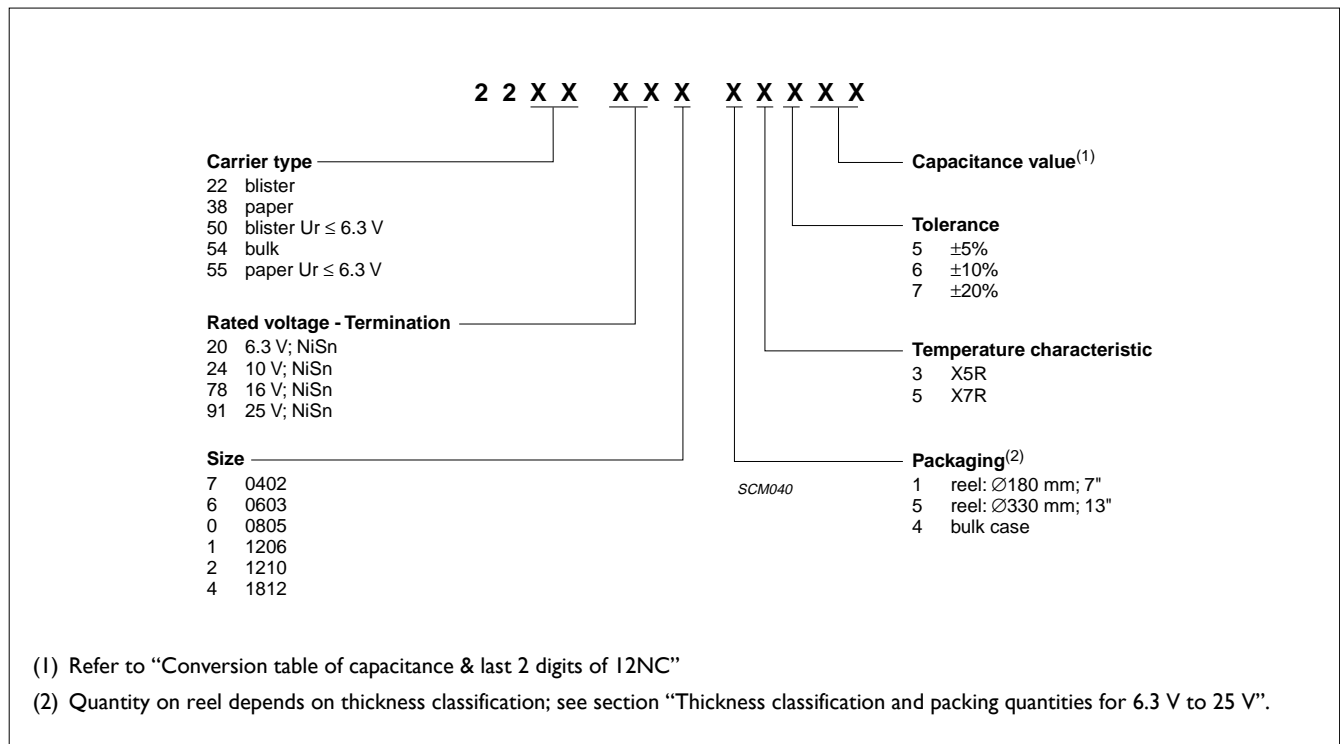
2 2 X X X X X X X X X X

Carrier type
22 blister
38 paper
50 blister Ur $\leq$ 6.3 V
54 bulk
55 paper Ur $\leq$ 6.3 V

Rated voltage - Termination
20 6.3 V; NiSn
24 10 V; NiSn
78 16 V; NiSn
91 25 V; NiSn

Size
7 0402
6 0603
0 0805
1 1206
2 1210
4 1812

Capacitance value$^{(1)}$

Tolerance
5 $\pm$5%
6 $\pm$10%
7 $\pm$20%

Temperature characteristic
3 X5R
5 X7R

Packaging$^{(2)}$
1 reel: $\varnothing$180 mm; 7"
5 reel: $\varnothing$330 mm; 13"
4 bulk case

SCM040

(1) Refer to "Conversion table of capacitance & last 2 digits of 12NC"

(2) Quantity on reel depends on thickness classification; see section "Thickness classification and packing quantities for 6.3 V to 25 V".